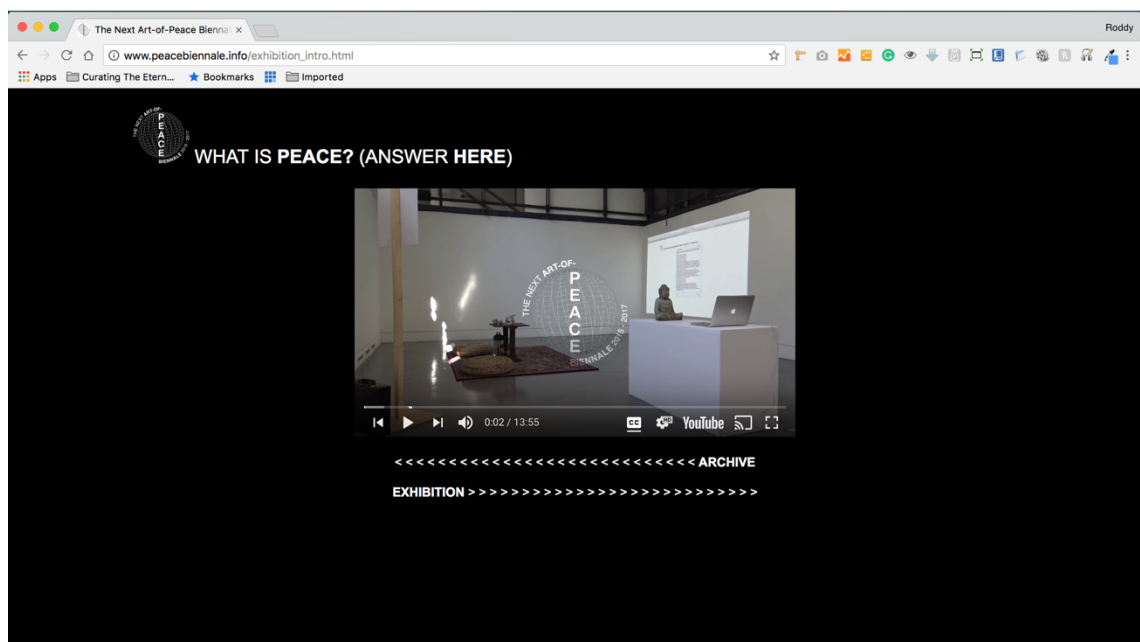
The Next Art-of-Peace Bienna ×

Roddy

www.peacebiennale.info/exhibition_intro.html

Apps Curating The Etern... Bookmarks Imported

THE NEXT ART-OF- PEACE BIENNALE 2016 - 2017

WHAT IS **PEACE?** (ANSWER **HERE**)

THE NEXT ART-OF- PEACE BIENNALE 2016 - 2017

0:02 / 13:55

YouTube

< < < < < < < < < < < < < < < < < < < < < < < < < < < < ARCHIVE

EXHIBITION > > > > > > > > > > > > > > > > > > > > > > > > > > > >